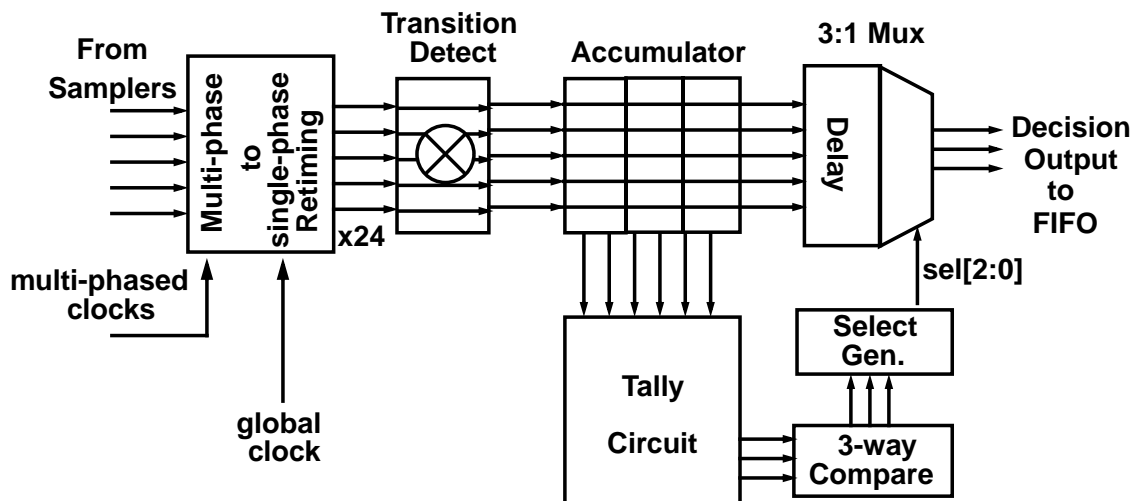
From Samplers

Multi-phase to single-phase Retiming

x24

multi-phased clocks

global clock

Transition Detect

Accumulator

3:1 Mux

Delay

Decision Output to FIFO

sel[2:0]

Select Gen.

Tally Circuit

3-way Compare